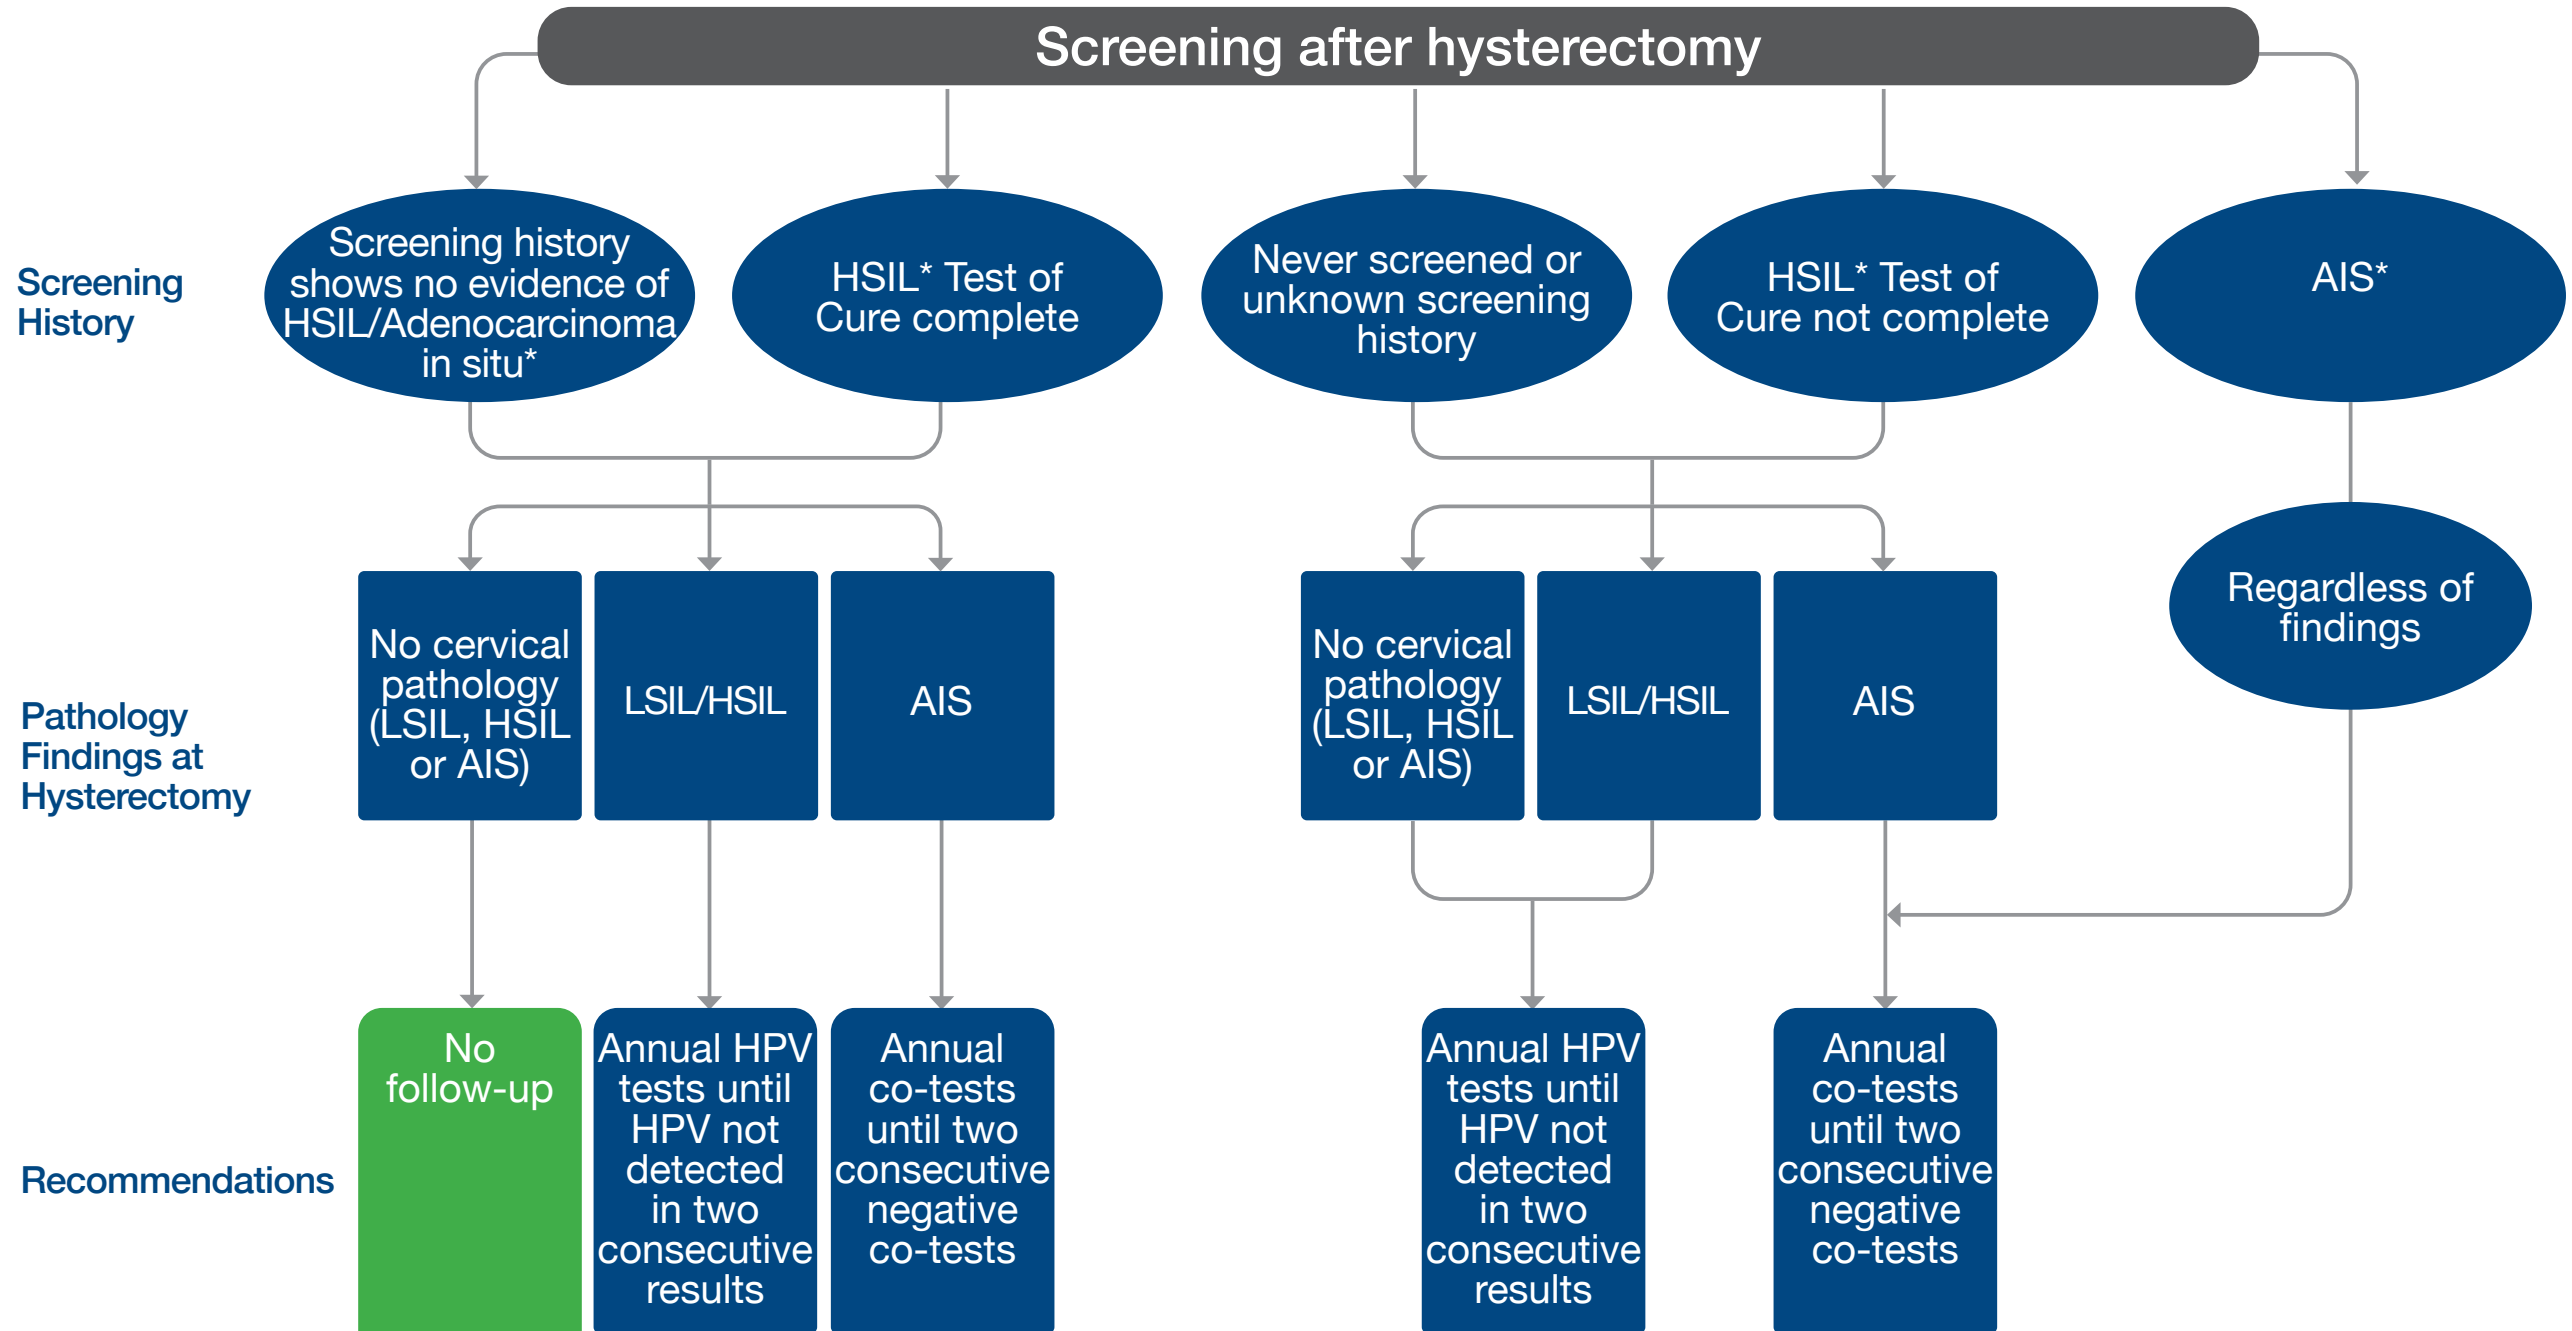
Screening after hysterectomy

Screening History

Screening history shows no evidence of HSIL/Adenocarcinoma in situ*

HSIL* Test of Cure complete

Never screened or unknown screening history

HSIL* Test of Cure not complete

AIS*

Pathology Findings at Hysterectomy

No cervical pathology (LSIL, HSIL or AIS)

LSIL/HSIL

AIS

No cervical pathology (LSIL, HSIL or AIS)

LSIL/HSIL

AIS

Regardless of findings

Recommendations

No follow-up

Annual HPV tests until HPV not detected in two consecutive results

Annual co-tests until two consecutive negative co-tests

Annual HPV tests until HPV not detected in two consecutive results

Annual co-tests until two consecutive negative co-tests